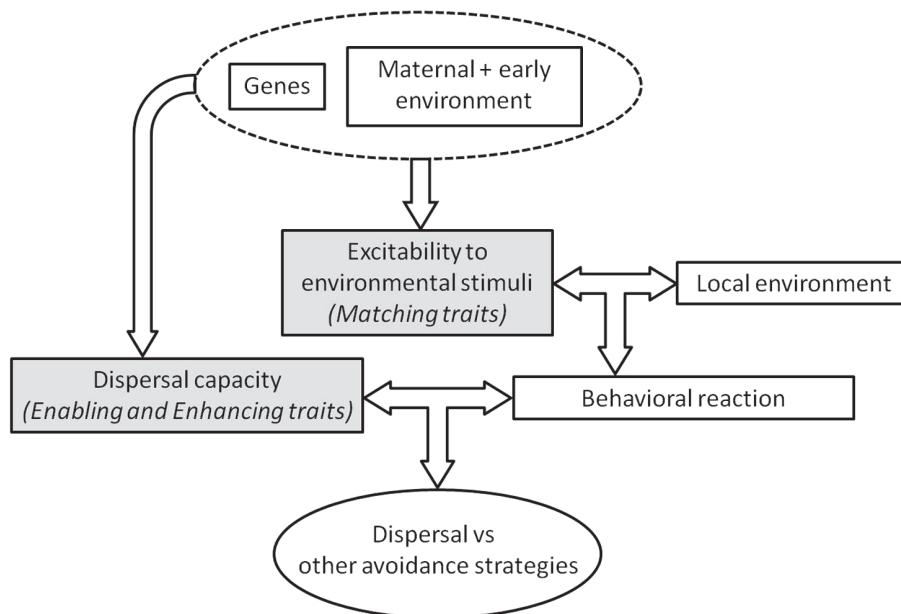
Genes

Maternal + early environment

Excitability to environmental stimuli
*(Matching traits)*

Local environment

Dispersal capacity
*(Enabling and Enhancing traits)*

Behavioral reaction

Dispersal vs other avoidance strategies